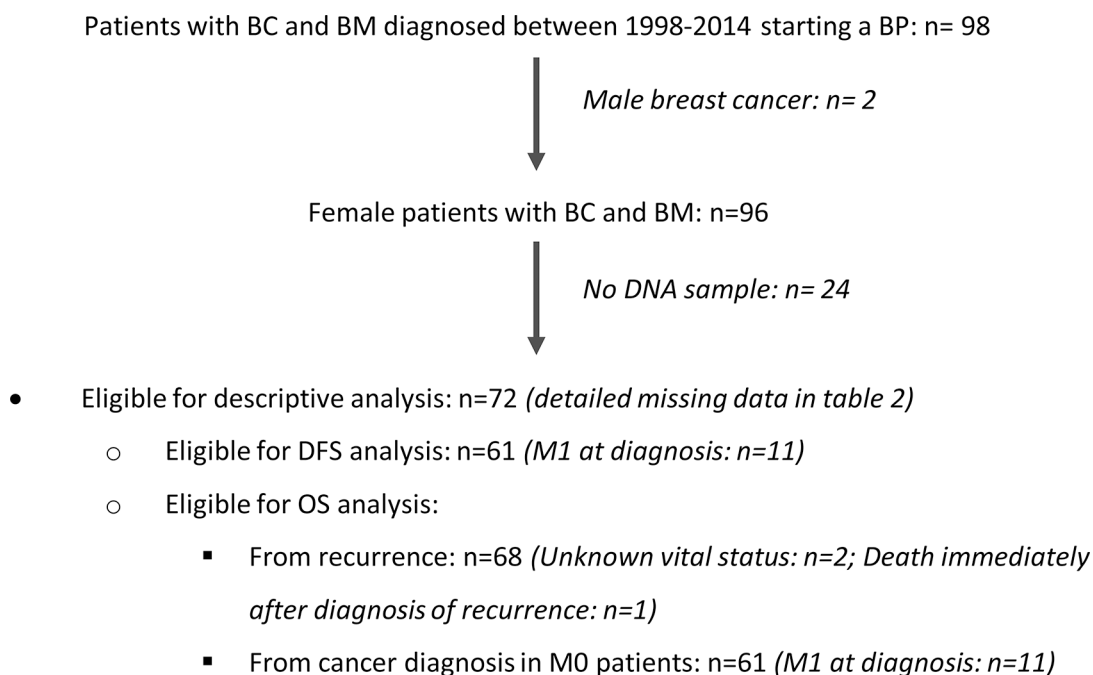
Patients with BC and BM diagnosed between 1998-2014 starting a BP: n= 98

Male breast cancer: n= 2

Female patients with BC and BM: n=96

No DNA sample: n= 24

- Eligible for descriptive analysis: n=72 (detailed missing data in table 2)
  - Eligible for DFS analysis: n=61 (M1 at diagnosis: n=11)
  - Eligible for OS analysis:
    - From recurrence: n=68 (Unknown vital status: n=2; Death immediately after diagnosis of recurrence: n=1)
    - From cancer diagnosis in M0 patients: n=61 (M1 at diagnosis: n=11)